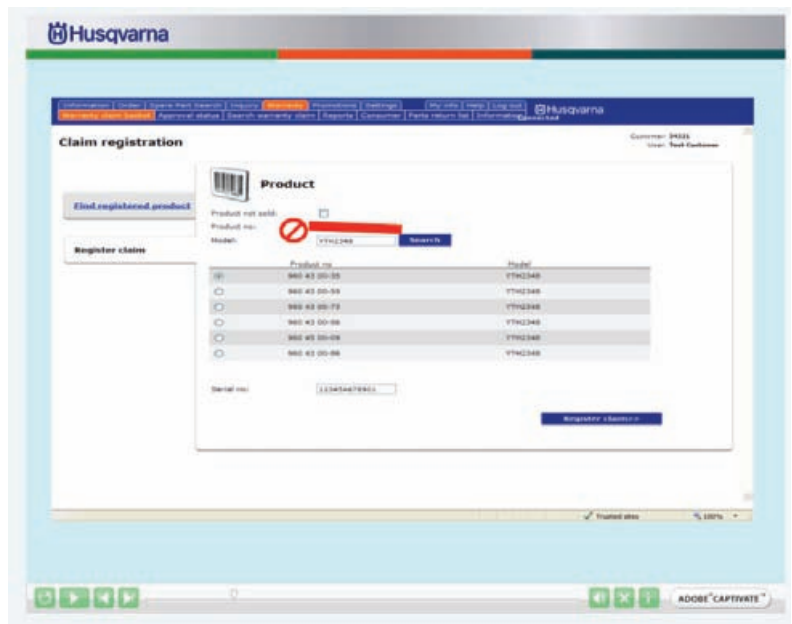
Husqvarna

Information | Order | Spare Part Search | Inquiry | Warranty | Promotions | Settings | My info | Help | Log out
Warranty claim basket | Approval status | Search warranty claim | Reports | Consumer | Parts return list | Information
Husqvarna Connected

Claim registration

Customer: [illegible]
User: Test Customer

Find registered product

Register claim

Product

Product not sold:
Product no:
Model: YTH2348 Search

| | Product no | Model |
|---|---|---|
| | 960 43 00-35 | YTH2348 |
| | 960 43 00-59 | YTH2348 |
| | 960 43 00-73 | YTH2348 |
| | 960 43 00-86 | YTH2348 |
| | 960 45 00-09 | YTH2348 |
| | 960 43 00-86 | YTH2348 |

Serial no: 12345467890

Register claim>>

Trusted sites 100%

ADOBE CAPTIVATE